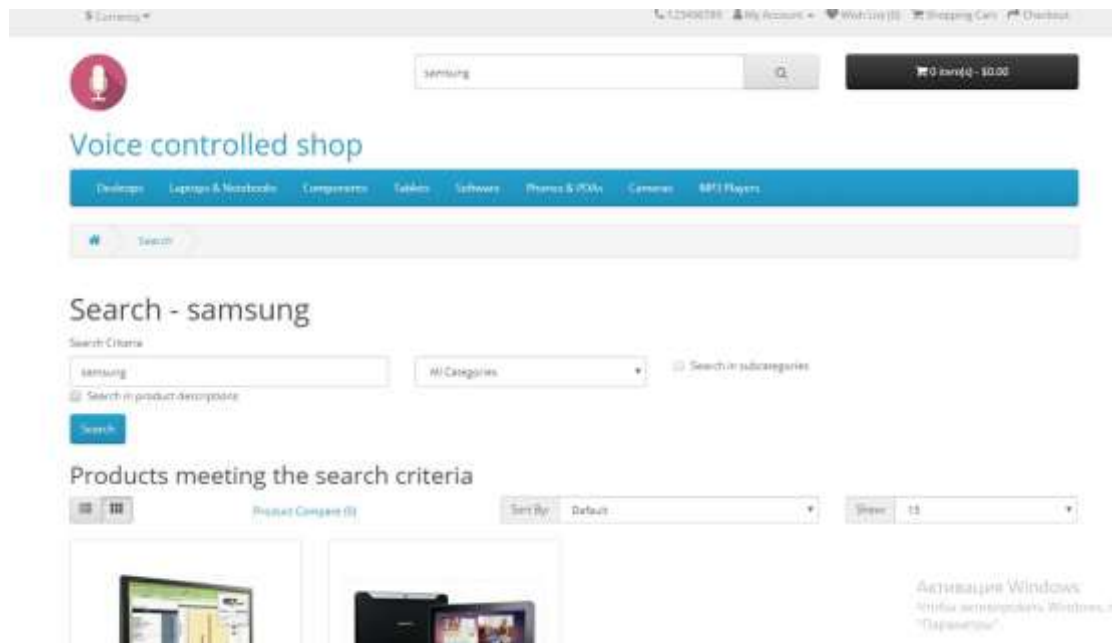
$ Currency ▾

123456789 My Account ▾ Wish List (0) Shopping Cart Checkout

samsung

0 item(s) - $0.00

Voice controlled shop

Desktops Laptops & Notebooks Components Tablets Software Phones & PDAs Cameras MP3 Players

Search

Search - samsung

Search Criteria

samsung

All Categories

Search in subcategories

Search in product descriptions

Search

Products meeting the search criteria

Product Compare (0)

Sort By: Default

Show: 15

Активация Windows
Чтобы активировать Windows, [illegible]
"Параметры".